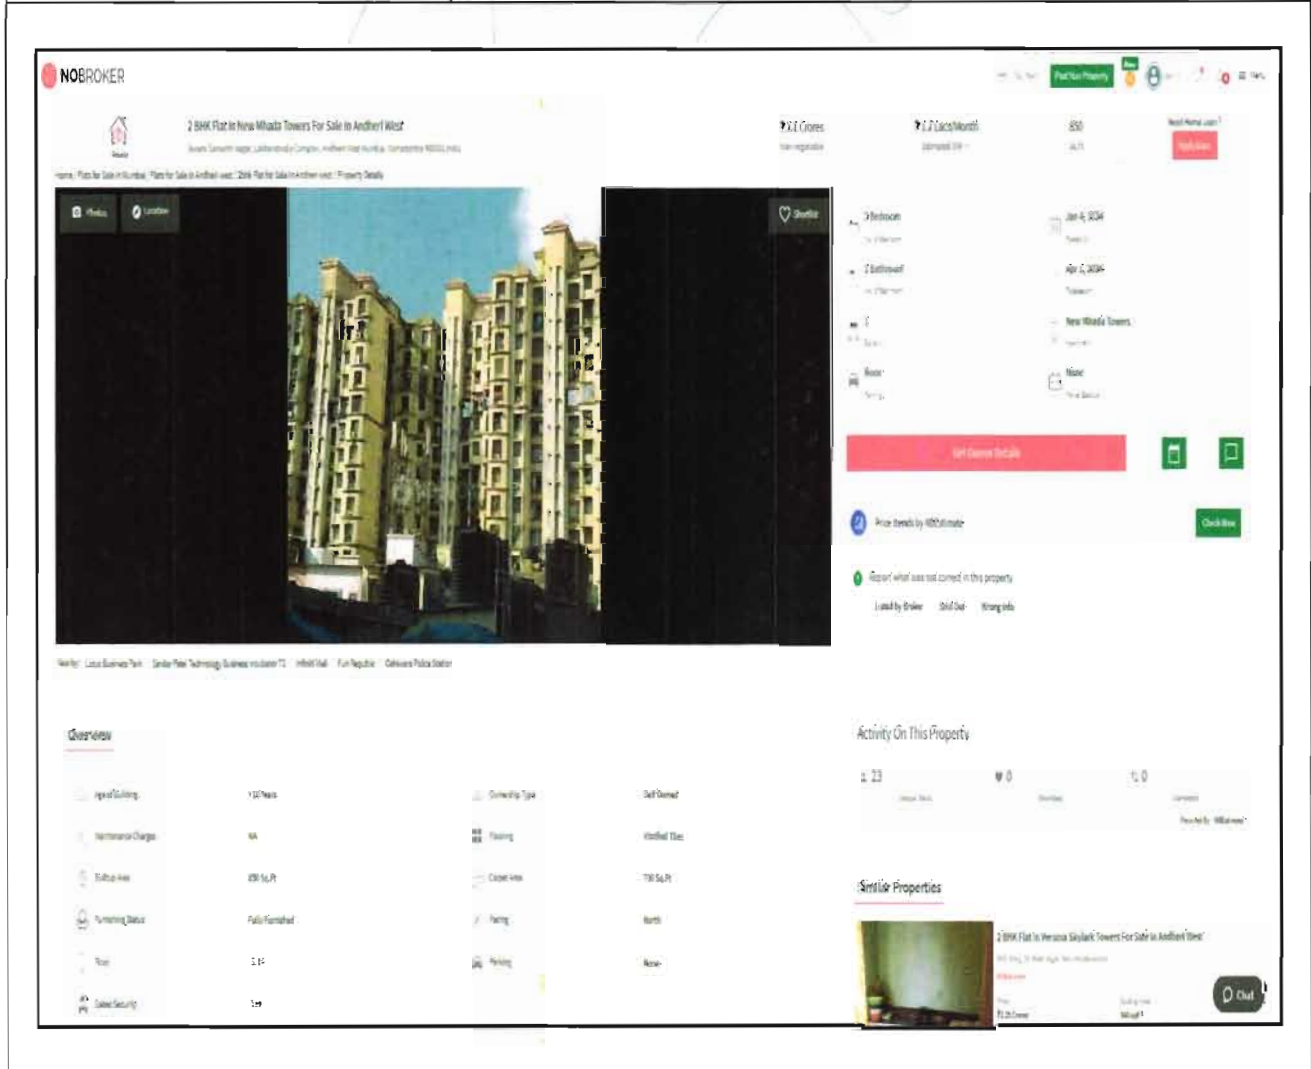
NOBROKER

Post Your Property

2 BHK Flat In New Mhada Towers For Sale In Andheri West

Home / Flats for Sale in Mumbai / Flats for Sale in Andheri west / 2bhk Flat for Sale in Andheri west / Property Details

₹ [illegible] Crores

₹ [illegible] Lacs/Month

850

Apply Now

Photos

Location

Shortlist

2 Bedroom

Jan 4, 2024

2 Bathroom

Apr 2, 2024

New Mhada Towers

None

None

Get Owner Details

Price trends by NBEstimate

Check Now

Report what was not correct in this property

Listed by Broker

Sold Out

Wrong Info

Nearby: Lotus Business Park, Sardar Patel Technology Business Incubator, Infiniti Mall, Fun Republic, Oshiwara Police Station

Overview

Activity On This Property

23

0

0

| Age of Building | > 10 Years | Ownership Type | Self Owned |
|---|---|---|---|
| Maintenance Charges | NA | Flooring | Vitrified Tiles |
| Builtup Area | 850 Sq.Ft | Carpet Area | 700 Sq.Ft |
| Furnishing Status | Fully Furnished | Facing | North |
| Floor | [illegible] | Parking | None |
| Gated Security | Yes | | |

Similar Properties

2 BHK Flat In Versova Skylark Towers For Sale In Andheri West

Chat